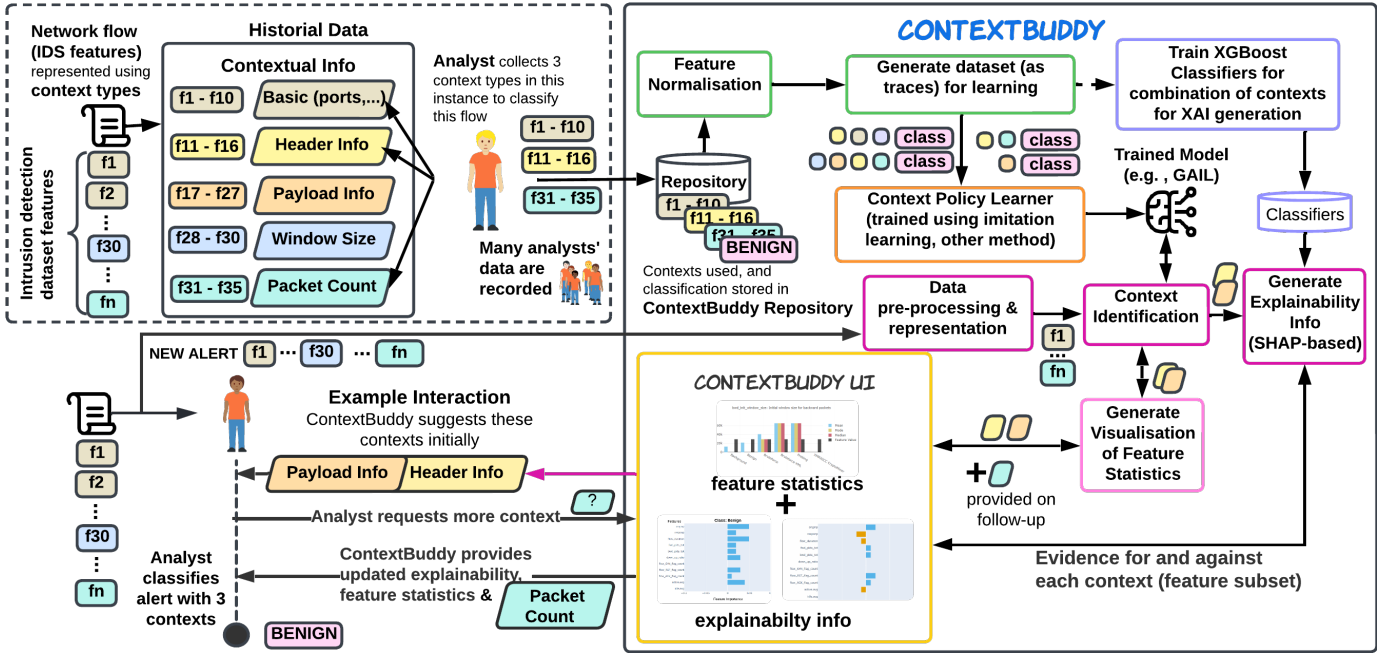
Network flow (IDS features) represented using context types

Historial Data

Contextual Info

f1 - f10 Basic (ports,...)

f11 - f16 Header Info

f17 - f27 Payload Info

f28 - f30 Window Size

f31 - f35 Packet Count

Intrusion detection dataset features

f1
f2
...
f30
...
fn

Analyst collects 3 context types in this instance to classify this flow

f1 - f10
f11 - f16
f31 - f35

Many analysts' data are recorded

CONTEXTBUDDY

Feature Normalisation

Generate dataset (as traces) for learning

Train XGBoost Classifiers for combination of contexts for XAI generation

class
class
class
class

Repository
f1 - f10
f11 - f16
f31 - f35
BENIGN

Trained Model (e.g. , GAIL)

Context Policy Learner (trained using imitation learning, other method)

Classifiers

Contexts used, and classification stored in ContextBuddy Repository

Data pre-processing & representation

Context Identification

Generate Explainability Info (SHAP-based)

f1
...
fn

NEW ALERT f1 ··· f30 ··· fn

Example Interaction
ContextBuddy suggests these contexts initially

Payload Info Header Info

Analyst requests more context

?

ContextBuddy provides updated explainability, feature statistics &

Packet Count

Analyst classifies alert with 3 contexts

BENIGN

f1
f2
...
f30
...
fn

CONTEXTBUDDY UI

feature statistics

+

explainabilty info

Class: Benign

Generate Visualisation of Feature Statistics

+

provided on follow-up

Evidence for and against each context (feature subset)